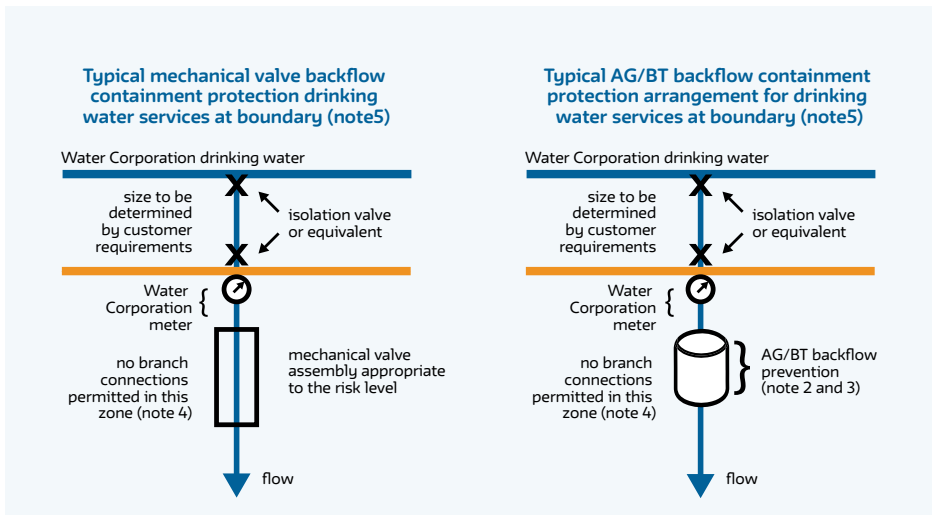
Typical mechanical valve backflow containment protection drinking water services at boundary (note5)

Water Corporation drinking water

size to be determined by customer requirements

isolation valve or equivalent

Water Corporation meter

no branch connections permitted in this zone (note 4)

mechanical valve assembly appropriate to the risk level

flow

Typical AG/BT backflow containment protection arrangement for drinking water services at boundary (note5)

Water Corporation drinking water

size to be determined by customer requirements

isolation valve or equivalent

Water Corporation meter

no branch connections permitted in this zone (note 4)

AG/BT backflow prevention (note 2 and 3)

flow